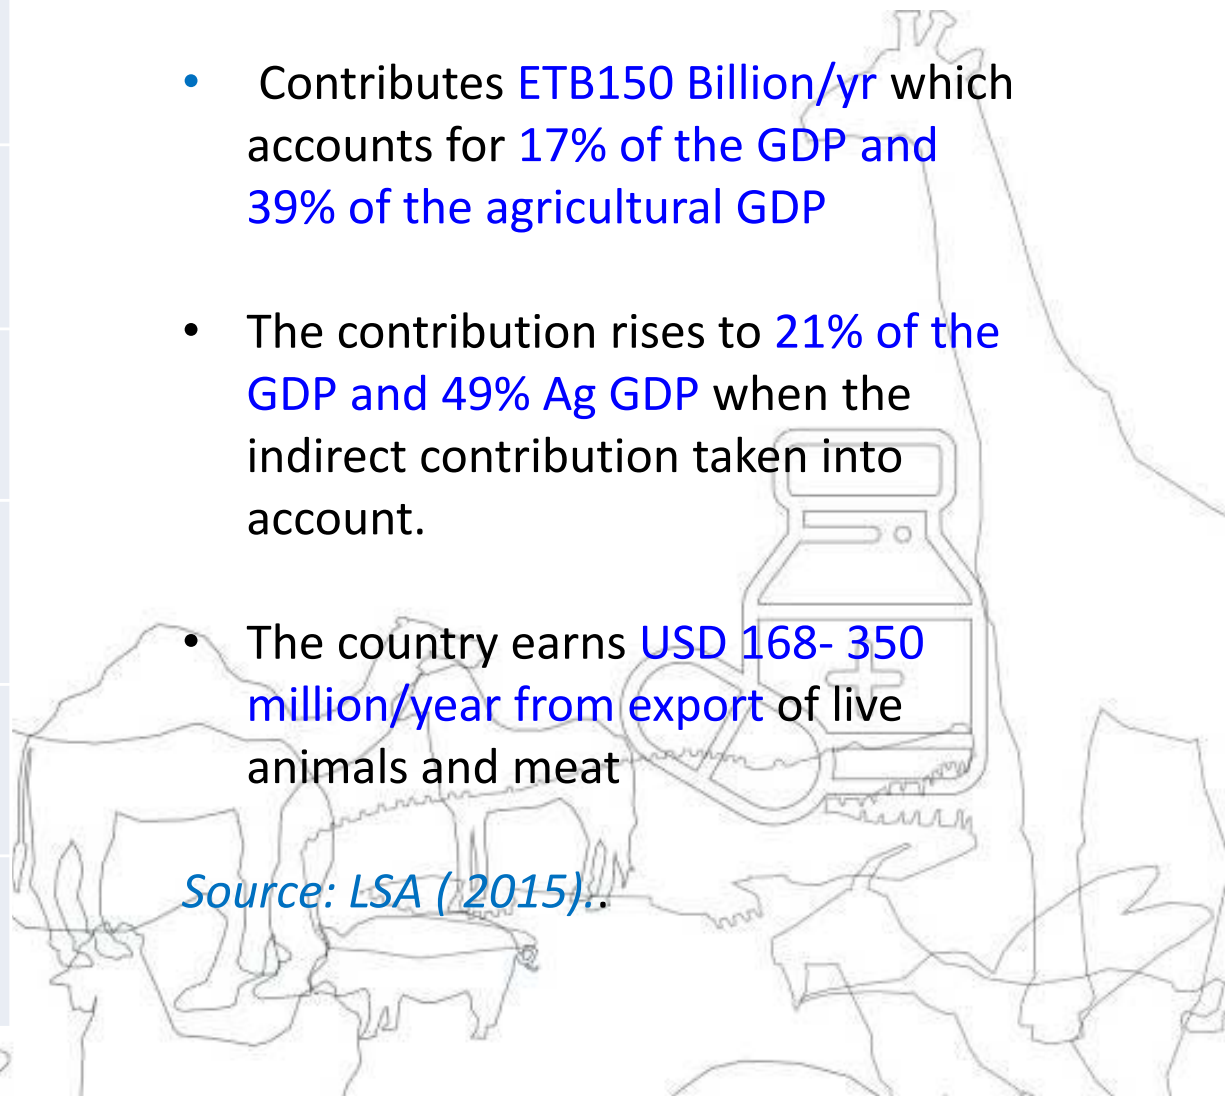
• Contributes ETB150 Billion/yr which accounts for 17% of the GDP and 39% of the agricultural GDP

• The contribution rises to 21% of the GDP and 49% Ag GDP when the indirect contribution taken into account.

• The country earns USD 168- 350 million/year from export of live animals and meat

Source: LSA ( 2015)..